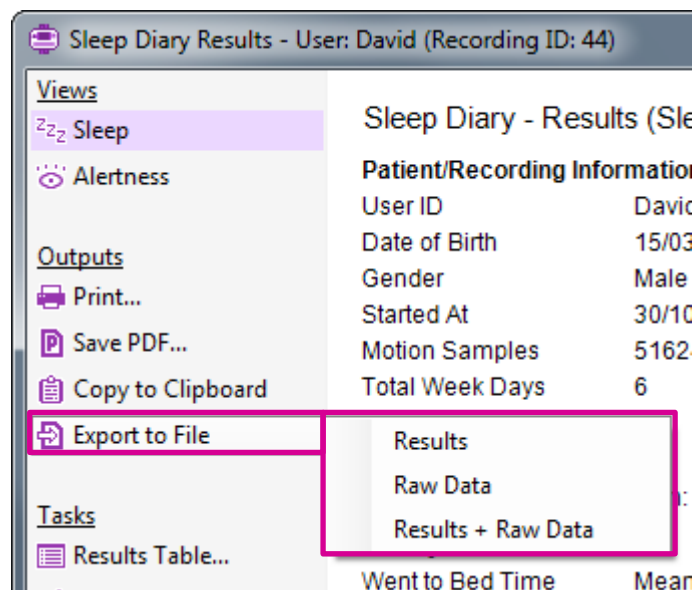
Sleep Diary Results - User: David (Recording ID: 44)

Views
Sleep
Alertness

Outputs
Print...
Save PDF...
Copy to Clipboard
Export to File

Tasks
Results Table...

Sleep Diary - Results (Sle

Patient/Recording Informatio

| | |
|---|---|
| User ID | Davi |
| Date of Birth | 15/03 |
| Gender | Male |
| Started At | 30/10 |
| Motion Samples | 5162 |
| Total Week Days | 6 |

Results
Raw Data
Results + Raw Data

Went to Bed Time Mea